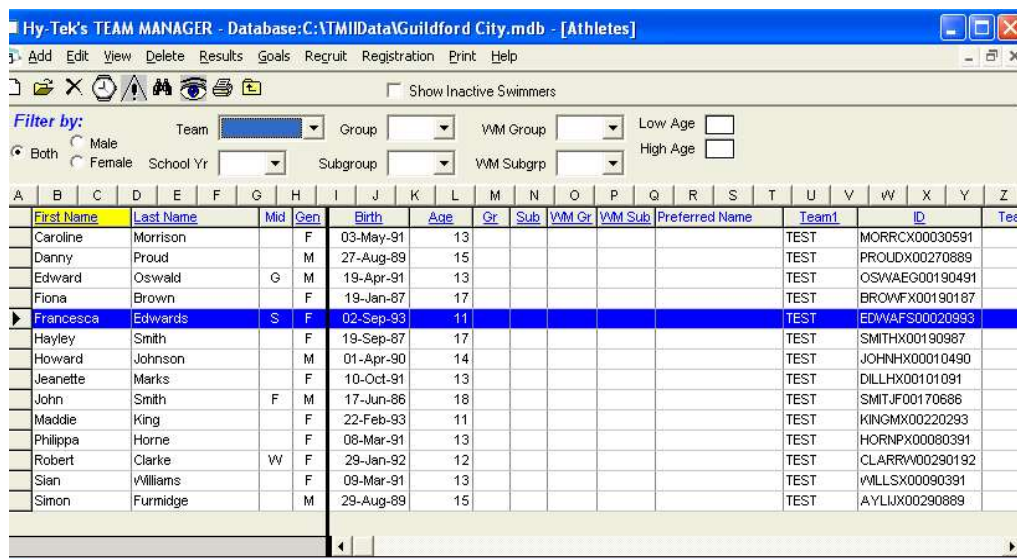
Hy-Tek's TEAM MANAGER - Database:C:\TMIIData\Guildford City.mdb - [Athletes]

Add Edit View Delete Results Goals Recruit Registration Print Help

Show Inactive Swimmers

Filter by:
Both Male Female
Team
School Yr
Group
Subgroup
WM Group
WM Subgrp
Low Age
High Age

A B C D E F G H I J K L M N O P Q R S T U V W X Y Z

| First Name | Last Name | Mid | Gen | Birth | Age | Gr | Sub | WM Gr | WM Sub | Preferred Name | Team1 | ID | Tea |
|---|---|---|---|---|---|---|---|---|---|---|---|---|---|
| Caroline | Morrison | | F | 03-May-91 | 13 | | | | | | TEST | MORRCX00030591 | |
| Danny | Proud | | M | 27-Aug-89 | 15 | | | | | | TEST | PROUDX00270889 | |
| Edward | Oswald | G | M | 19-Apr-91 | 13 | | | | | | TEST | OSWAEG00190491 | |
| Fiona | Brown | | F | 19-Jan-87 | 17 | | | | | | TEST | BROWFX00190187 | |
| Francesca | Edwards | S | F | 02-Sep-93 | 11 | | | | | | TEST | EDWAFS00020993 | |
| Hayley | Smith | | F | 19-Sep-87 | 17 | | | | | | TEST | SMITHX00190987 | |
| Howard | Johnson | | M | 01-Apr-90 | 14 | | | | | | TEST | JOHNHX00010490 | |
| Jeanette | Marks | | F | 10-Oct-91 | 13 | | | | | | TEST | DILLHX00101091 | |
| John | Smith | F | M | 17-Jun-86 | 18 | | | | | | TEST | SMITJF00170686 | |
| Maddie | King | | F | 22-Feb-93 | 11 | | | | | | TEST | KINGMX00220293 | |
| Philippa | Horne | | F | 08-Mar-91 | 13 | | | | | | TEST | HORNPX00080391 | |
| Robert | Clarke | W | F | 29-Jan-92 | 12 | | | | | | TEST | CLARRW00290192 | |
| Sian | Williams | | F | 09-Mar-91 | 13 | | | | | | TEST | WILLSX00090391 | |
| Simon | Furmidge | | M | 29-Aug-89 | 15 | | | | | | TEST | AYLIJX00290889 | |